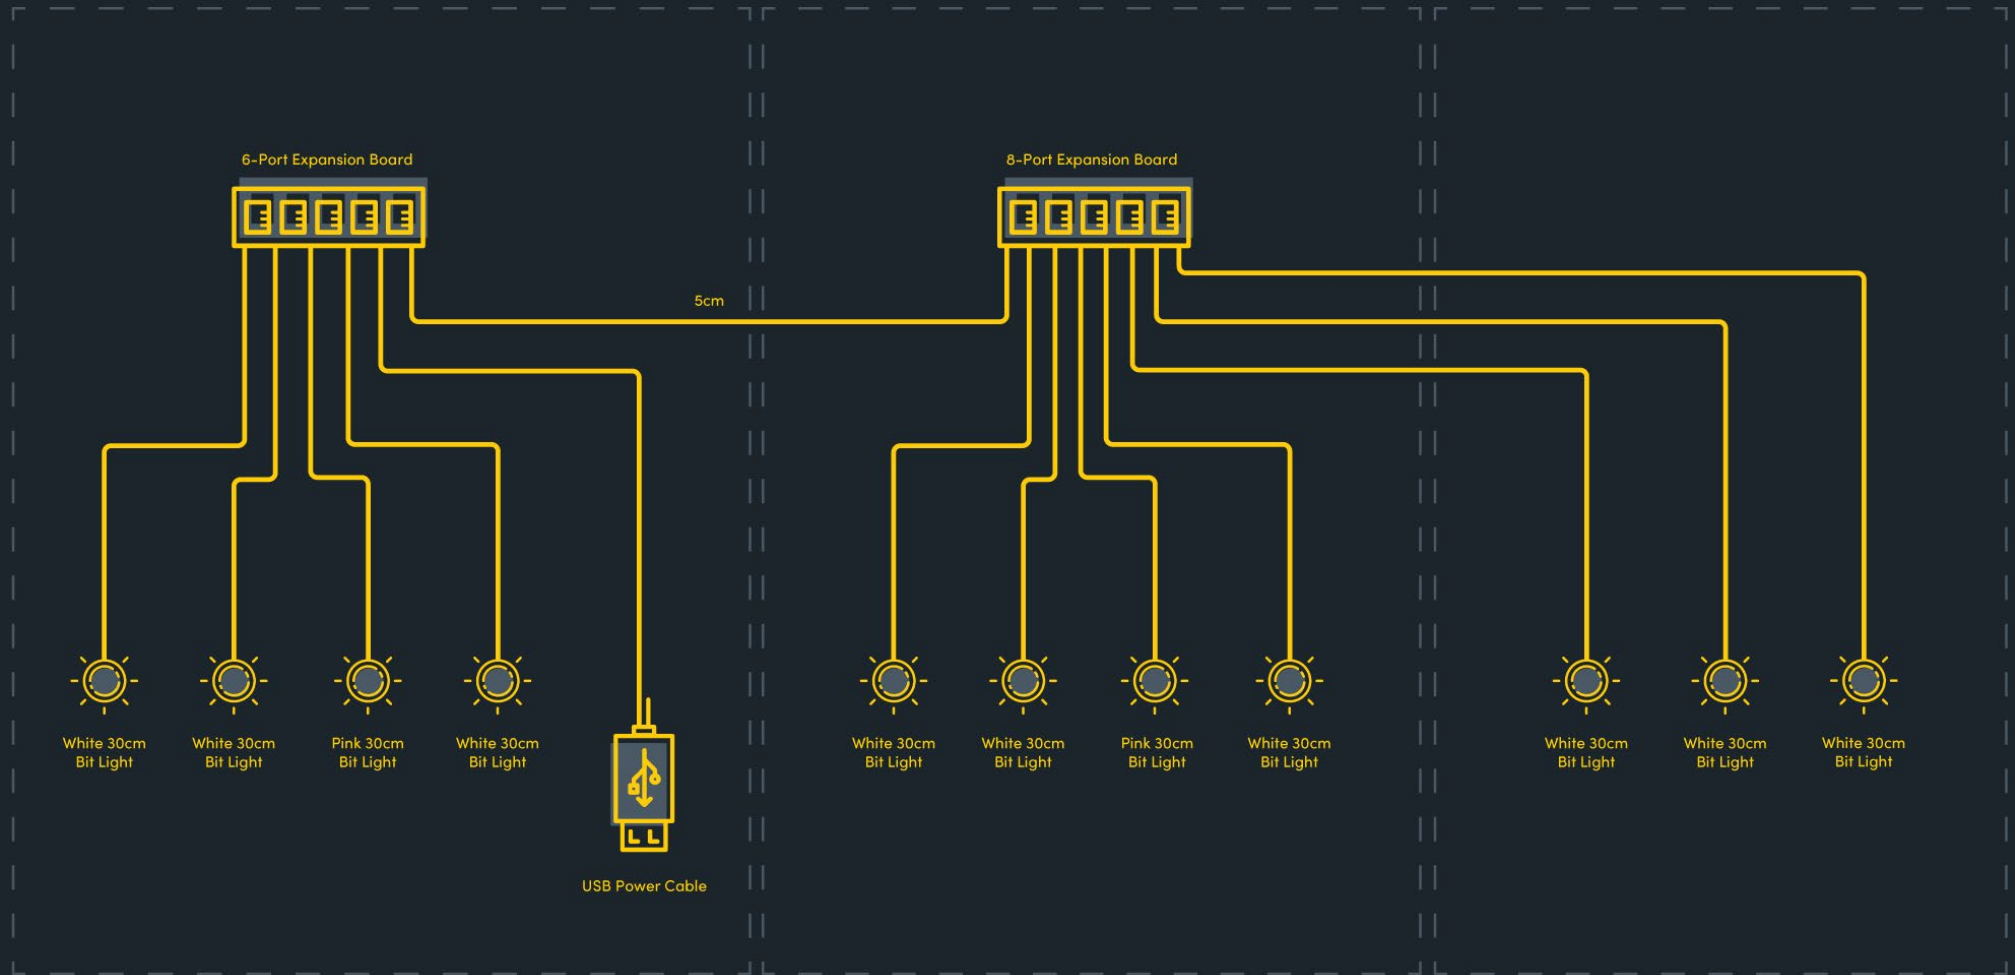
6-Port Expansion Board

8-Port Expansion Board

5cm

White 30cm Bit Light

White 30cm Bit Light

Pink 30cm Bit Light

White 30cm Bit Light

USB Power Cable

White 30cm Bit Light

White 30cm Bit Light

Pink 30cm Bit Light

White 30cm Bit Light

White 30cm Bit Light

White 30cm Bit Light

White 30cm Bit Light